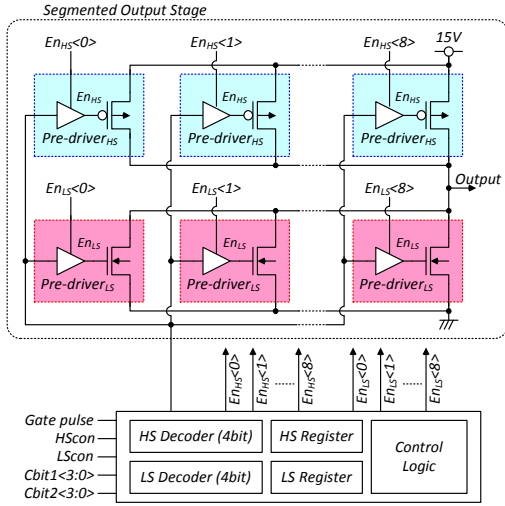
Segmented Output Stage

$En_{HS}$<0>
$En_{HS}$<1>
$En_{HS}$<8>
15V

$En_{HS}$
Pre-driver$_{HS}$
$En_{HS}$
Pre-driver$_{HS}$
$En_{HS}$
Pre-driver$_{HS}$

$En_{LS}$<0>
$En_{LS}$<1>
$En_{LS}$<8>
Output

$En_{LS}$
Pre-driver$_{LS}$
$En_{LS}$
Pre-driver$_{LS}$
$En_{LS}$
Pre-driver$_{LS}$

$En_{HS}$<0>
$En_{HS}$<1>
$En_{HS}$<8>
$En_{LS}$<0>
$En_{LS}$<1>
$En_{LS}$<8>

Gate pulse
HScon
LScon
Cbit1<3:0>
Cbit2<3:0>

HS Decoder (4bit)
HS Register
LS Decoder (4bit)
LS Register
Control Logic